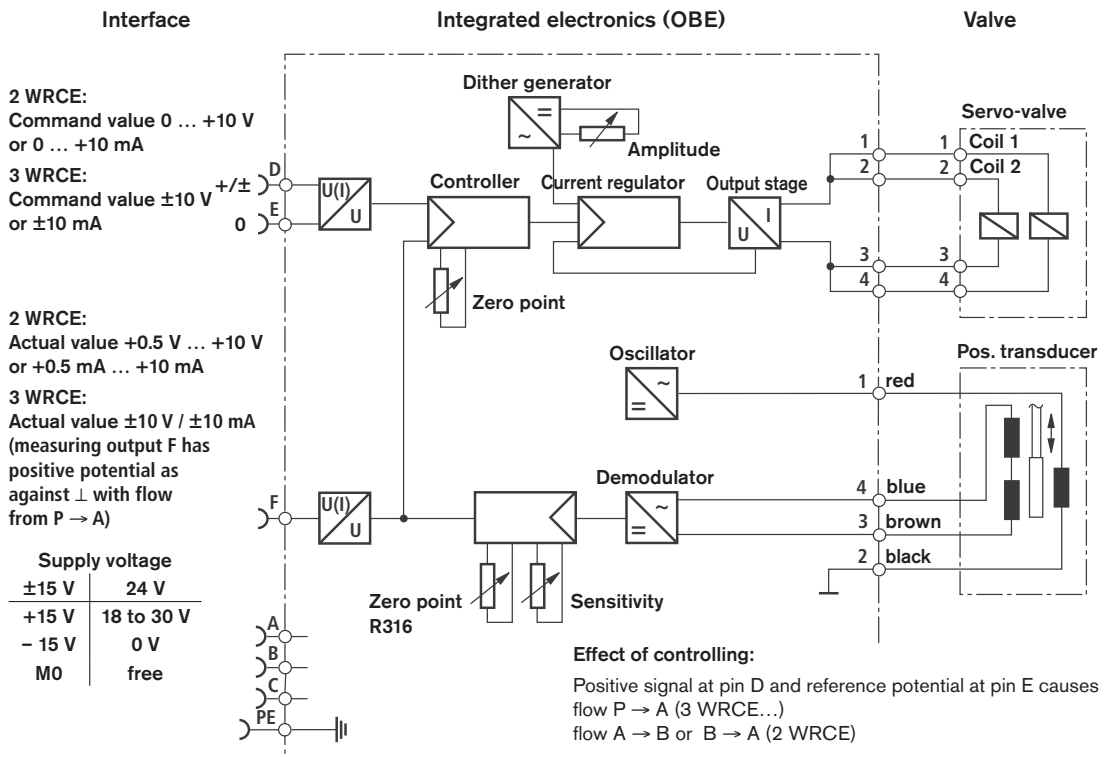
Interface

Integrated electronics (OBE)

Valve

2 WRCE:
Command value 0 … +10 V or 0 … +10 mA

3 WRCE:
Command value ±10 V or ±10 mA

+/±
D
E
0

U(I)
U

Dither generator
=
~
Amplitude

Controller

Current regulator

Output stage
I
U

Zero point

1
2
3
4

Servo-valve
1 Coil 1
2 Coil 2
3
4

2 WRCE:
Actual value +0.5 V … +10 V or +0.5 mA … +10 mA

3 WRCE:
Actual value ±10 V / ±10 mA (measuring output F has positive potential as against ⊥ with flow from P → A)

Oscillator
~
=

1 red

Pos. transducer

F
U(I)
U

Demodulator
~
=

4 blue
3 brown
2 black

Supply voltage

| ±15 V | 24 V |
|---|---|
| +15 V | 18 to 30 V |
| – 15 V | 0 V |
| M0 | free |

Zero point
R316

Sensitivity

A
B
C
PE

Effect of controlling:

Positive signal at pin D and reference potential at pin E causes
flow P → A (3 WRCE…)
flow A → B or B → A (2 WRCE)